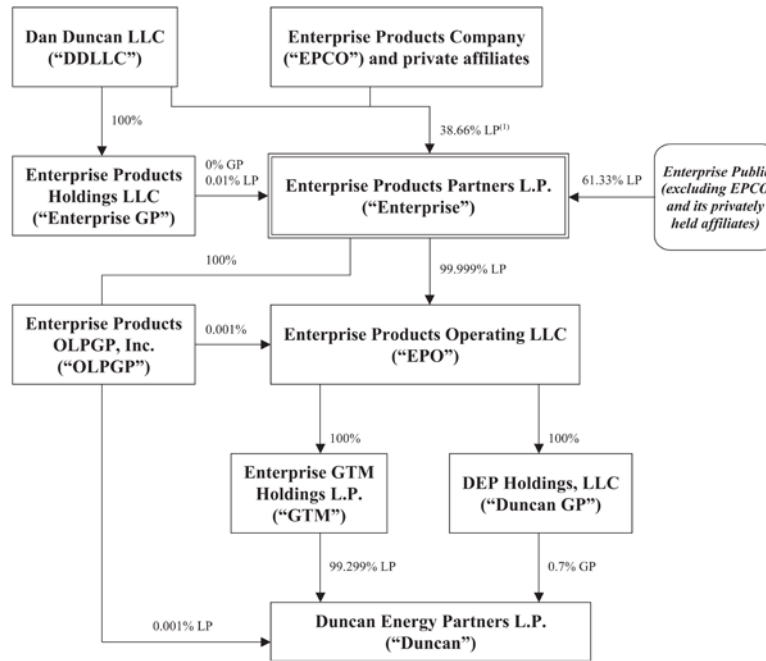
Dan Duncan LLC
("DDLLC")

Enterprise Products Company
("EPCO") and private affiliates

100%

38.66% LP$^{(1)}$

Enterprise Products
Holdings LLC
("Enterprise GP")

0% GP
0.01% LP

Enterprise Products Partners L.P.
("Enterprise")

61.33% LP

Enterprise Publi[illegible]
(excluding EPCO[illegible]
and its privately
held affiliates)

100%

99.999% LP

Enterprise Products
OLPGP, Inc.
("OLPGP")

0.001%

Enterprise Products Operating LLC
("EPO")

100%

100%

Enterprise GTM
Holdings L.P.
("GTM")

DEP Holdings, LLC
("Duncan GP")

99.299% LP

0.7% GP

0.001% LP

Duncan Energy Partners L.P.
("Duncan")